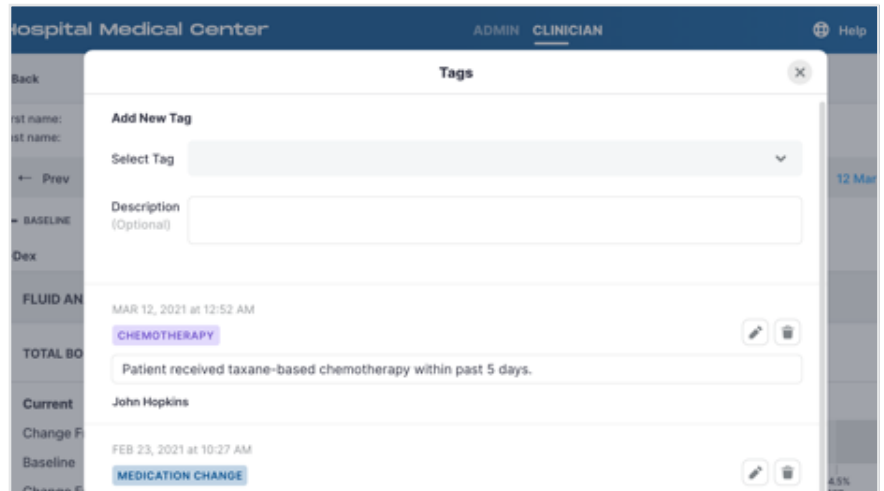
Hospital Medical Center ADMIN CLINICIAN Help

Back

rst name:
st name:

← Prev

12 Mar

← BASELINE

Dex

FLUID AN

TOTAL BO

Current

Change F

Baseline

Change F

Tags

Add New Tag

Select Tag

Description
(Optional)

MAR 12, 2021 at 12:52 AM

CHEMOTHERAPY

Patient received taxane-based chemotherapy within past 5 days.

John Hopkins

FEB 23, 2021 at 10:27 AM

MEDICATION CHANGE

4.5%